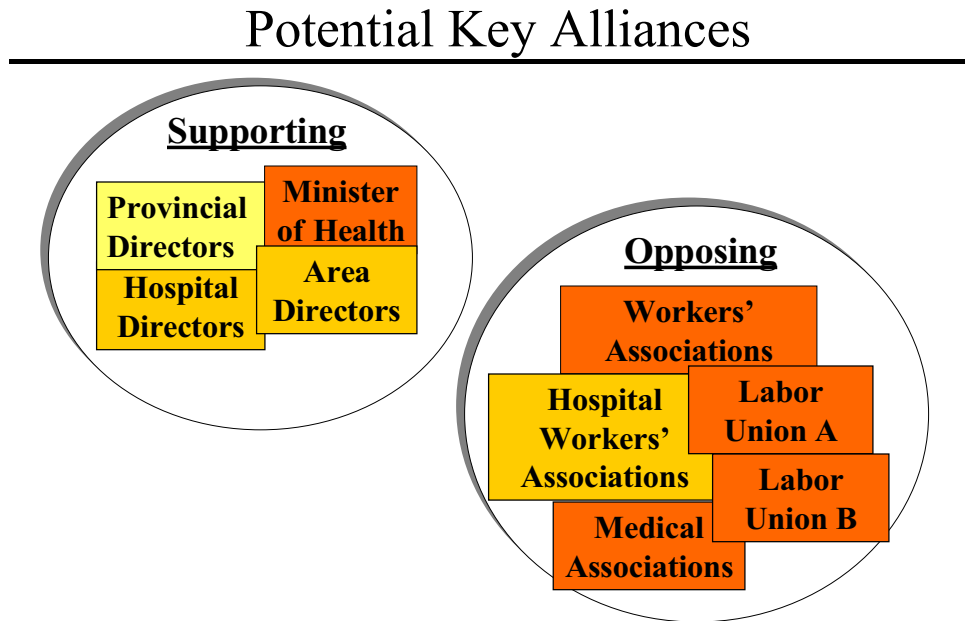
Potential Key Alliances

Supporting

Provincial Directors

Minister of Health

Hospital Directors

Area Directors

Opposing

Workers' Associations

Hospital Workers' Associations

Labor Union A

Labor Union B

Medical Associations